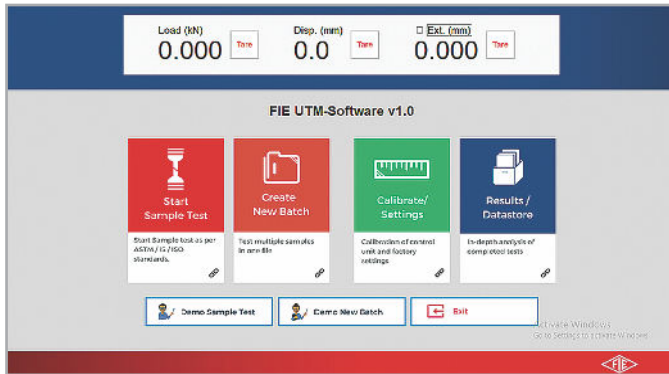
Load (kN)
0.000 Tare

Disp. (mm)
0.0 Tare

☐ Ext. (mm)
0.000 Tare

FIE UTM-Software v1.0

Start Sample Test
Start Sample test as per ASTM / IS / ISO standards.

Create New Batch
Test multiple samples in one file

Calibrate/ Settings
Calibration of control unit and factory settings.

Results / Datastore
In-depth analysis of completed tests

Demo Sample Test

Demo New Batch

Exit

Activate Windows
Go to Settings to activate Windows.

FIE